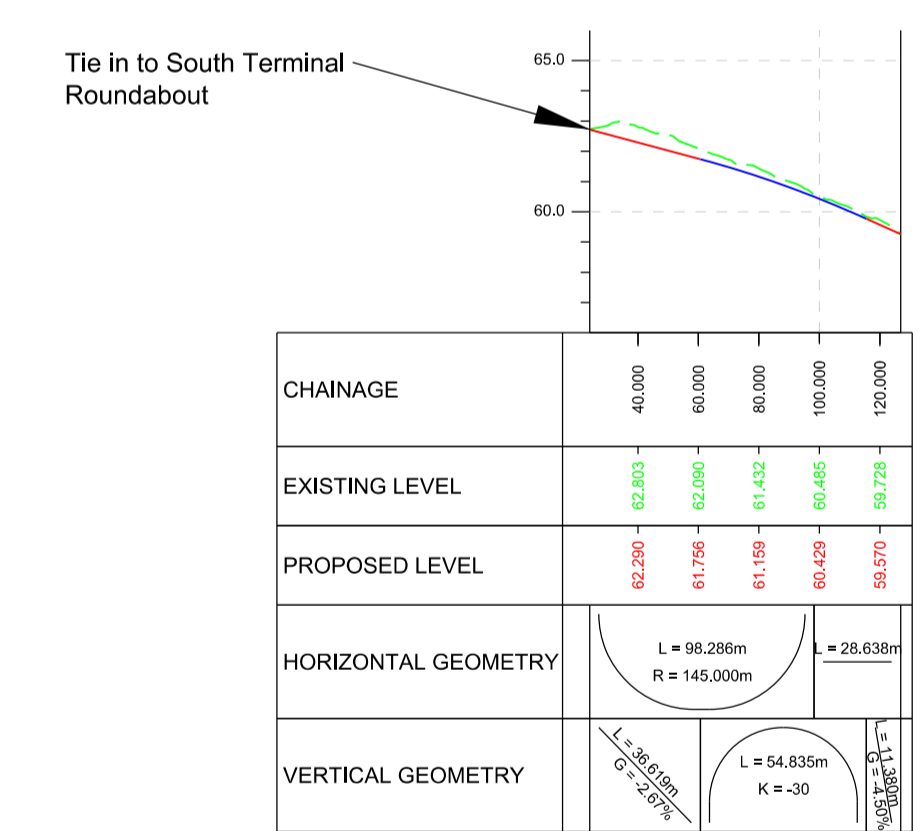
Tie in to South Terminal Roundabout

65.0

60.0

| CHAINAGE | 40.000 | 60.000 | 80.000 | 100.000 | 120.000 |
|---|---|---|---|---|---|
| EXISTING LEVEL | 62.803 | 62.090 | 61.432 | 60.485 | 59.728 |
| PROPOSED LEVEL | 62.290 | 61.756 | 61.159 | 60.429 | 59.570 |
| HORIZONTAL GEOMETRY | L = 98.286m R = 145.000m | | | | L = 28.638m |
| VERTICAL GEOMETRY | L = 36.619m G = -2.67% | L = 54.835m K = -30 | | | L = 11.380m G = -4.50% |